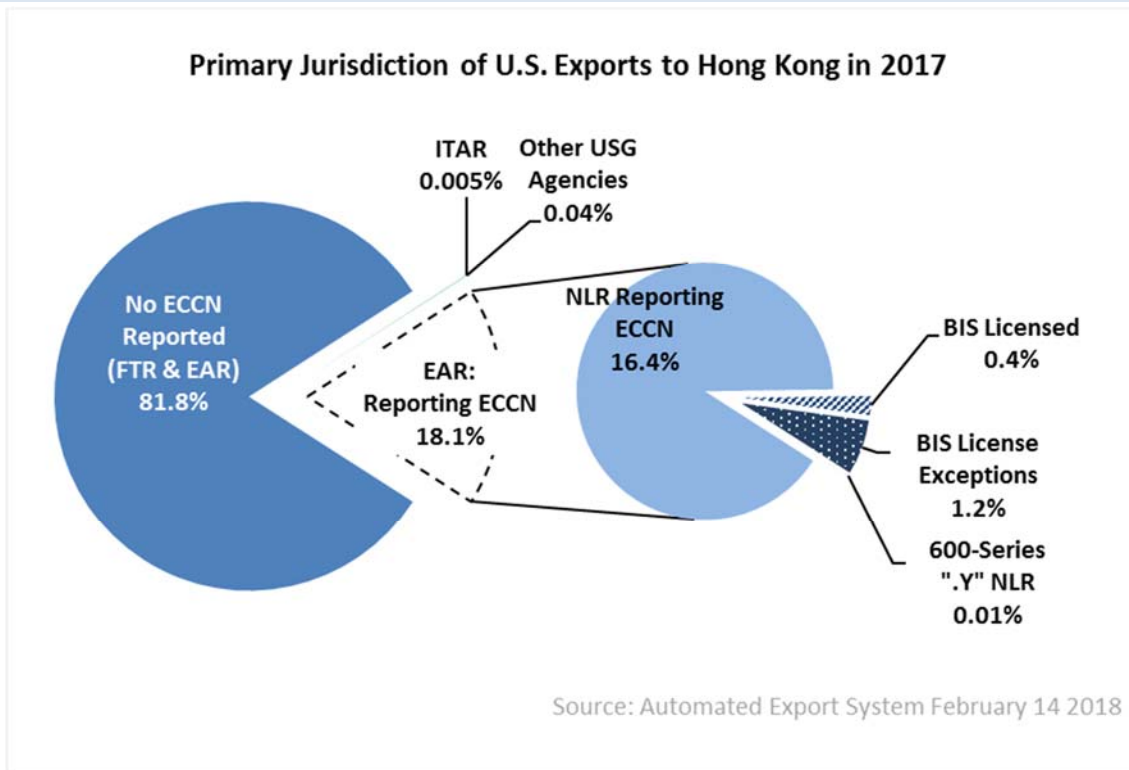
Primary Jurisdiction of U.S. Exports to Hong Kong in 2017

ITAR
0.005%

Other USG Agencies
0.04%

No ECCN Reported (FTR & EAR)
81.8%

EAR: Reporting ECCN
18.1%

NLR Reporting ECCN
16.4%

BIS Licensed
0.4%

BIS License Exceptions
1.2%

600-Series ".Y" NLR
0.01%

Source: Automated Export System February 14 2018